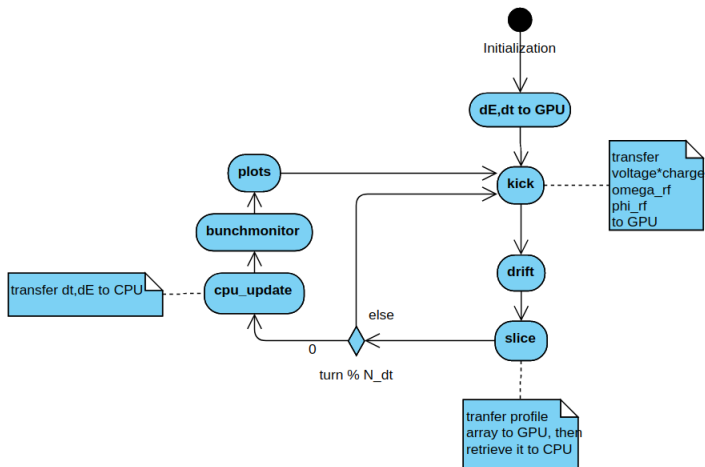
Initialization

dE,dt to GPU

transfer
voltage*charge
omega_rf
phi_rf
to GPU

plots

kick

bunchmonitor

drift

transfer dt,dE to CPU

cpu_update

else

0

slice

turn % N_dt

tranfer profile
array to GPU, then
retrieve it to CPU